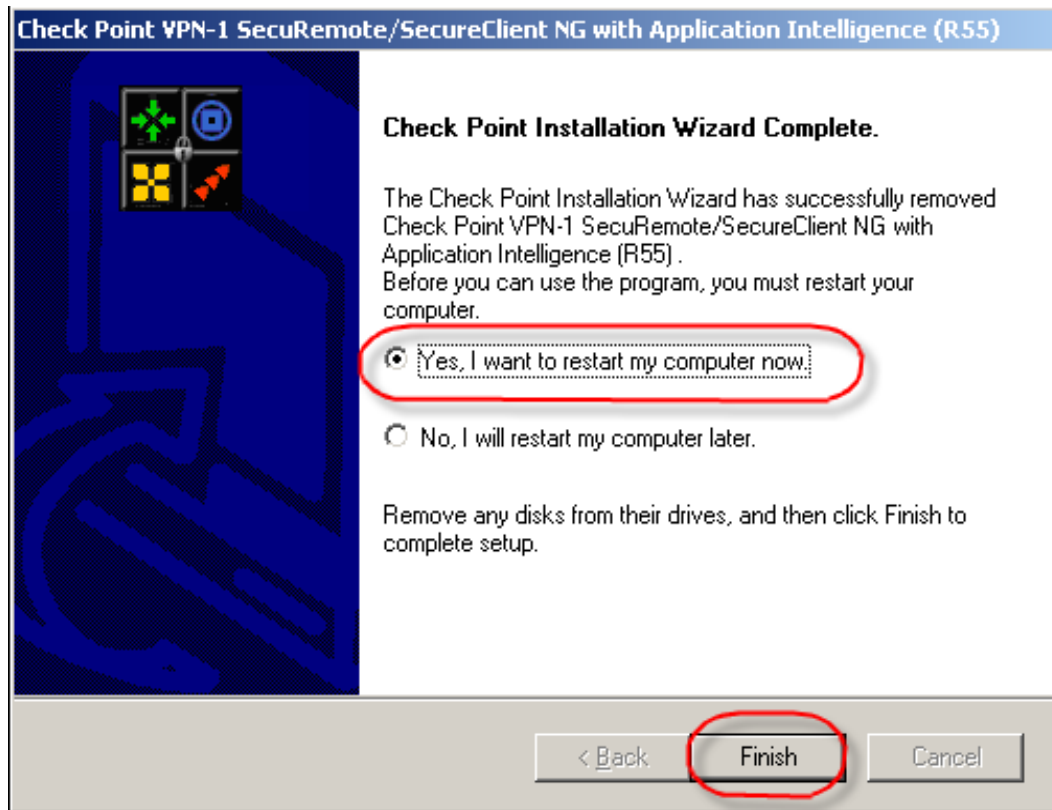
Check Point VPN-1 SecuRemote/SecureClient NG with Application Intelligence (R55)

Check Point Installation Wizard Complete.

The Check Point Installation Wizard has successfully removed Check Point VPN-1 SecuRemote/SecureClient NG with Application Intelligence (R55) .
Before you can use the program, you must restart your computer.

Yes, I want to restart my computer now.

No, I will restart my computer later.

Remove any disks from their drives, and then click Finish to complete setup.

< Back

Finish

Cancel